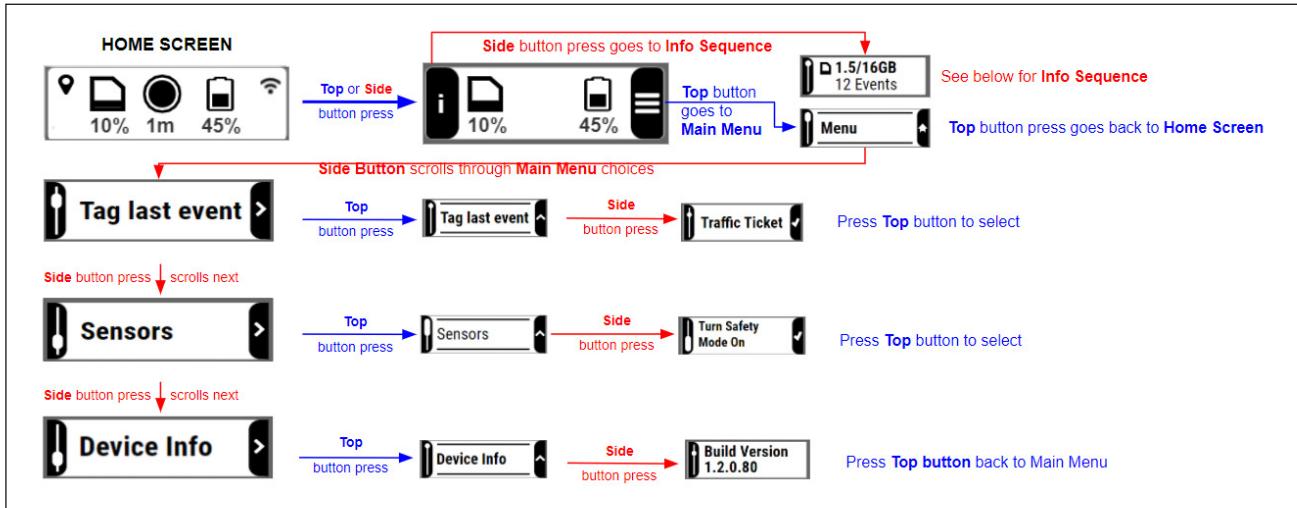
HOME SCREEN

10% 1m 45%

Top or Side button press

Side button press goes to Info Sequence

10% 45%

Top button goes to Main Menu

1.5/16GB
12 Events

See below for Info Sequence

Menu

Top button press goes back to Home Screen

Side Button scrolls through Main Menu choices

Tag last event

Top button press

Tag last event

Side button press

Traffic Ticket

Press Top button to select

Side button press scrolls next

Sensors

Top button press

Sensors

Side button press

Turn Safety Mode On

Press Top button to select

Side button press scrolls next

Device Info

Top button press

Device Info

Side button press

Build Version 1.2.0.80

Press Top button back to Main Menu